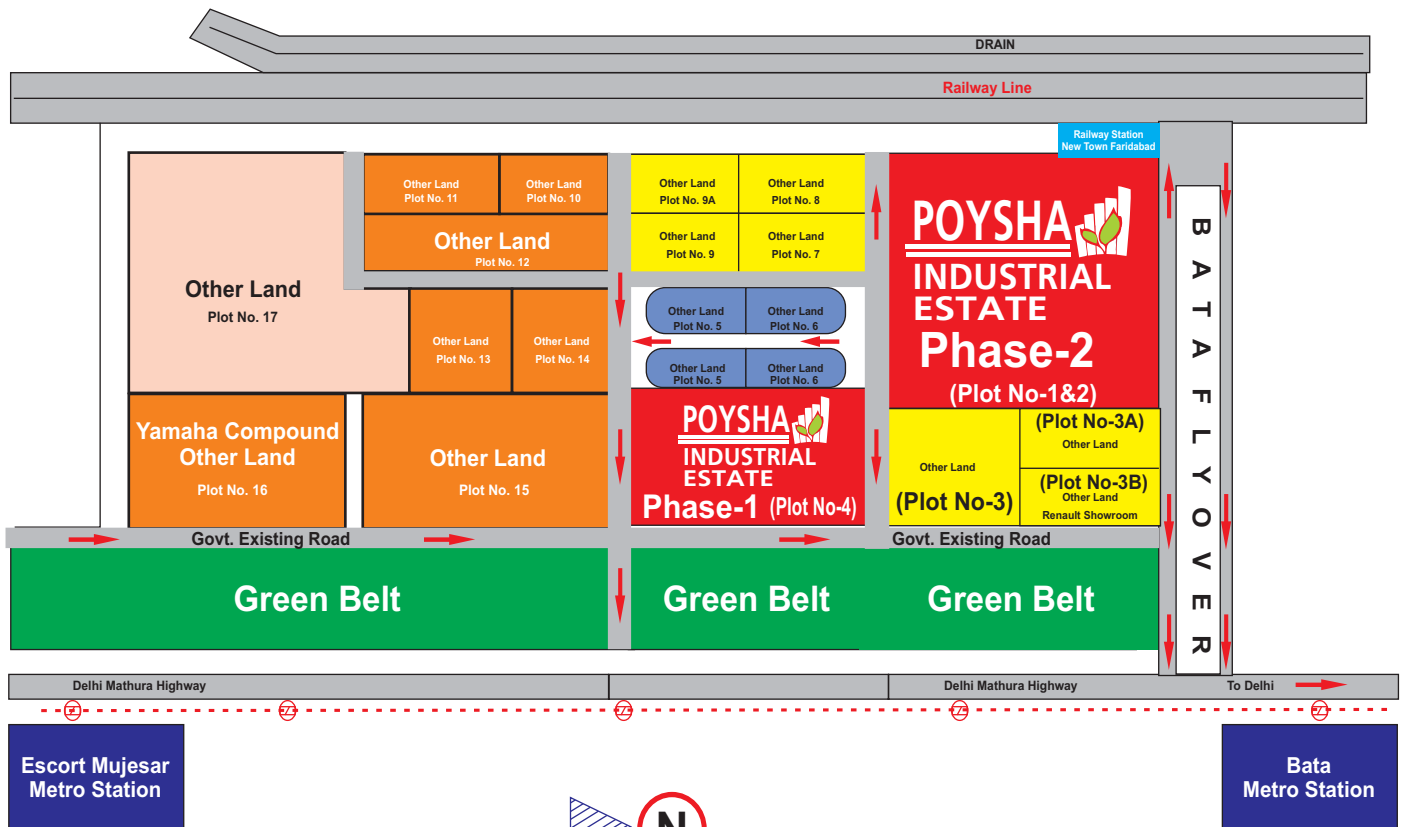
DRAIN

Railway Line

Railway Station
New Town Faridabad

Other Land
Plot No. 17

Other Land
Plot No. 11

Other Land
Plot No. 10

Other Land
Plot No. 12

Other Land
Plot No. 13

Other Land
Plot No. 14

Other Land
Plot No. 9A

Other Land
Plot No. 8

Other Land
Plot No. 9

Other Land
Plot No. 7

Other Land
Plot No. 5

Other Land
Plot No. 6

Other Land
Plot No. 5

Other Land
Plot No. 6

POYSHA
INDUSTRIAL
ESTATE
Phase-2
(Plot No-1&2)

B A T A F L Y O V E R

Yamaha Compound
Other Land
Plot No. 16

Other Land
Plot No. 15

POYSHA
INDUSTRIAL
ESTATE
Phase-1 (Plot No-4)

Other Land
(Plot No-3)

(Plot No-3A)
Other Land

(Plot No-3B)
Other Land
Renault Showroom

Govt. Existing Road

Govt. Existing Road

Green Belt

Green Belt

Green Belt

Delhi Mathura Highway

Delhi Mathura Highway

To Delhi

Escort Mujesar
Metro Station

Bata
Metro Station

N